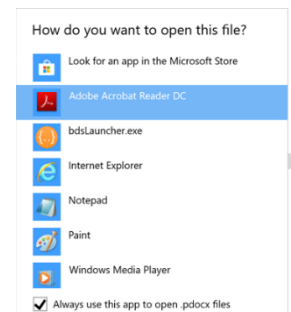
How do you want to open this file?

Look for an app in the Microsoft Store

Adobe Acrobat Reader DC

bdsLauncher.exe

Internet Explorer

Notepad

Paint

Windows Media Player

Always use this app to open .pdocx files